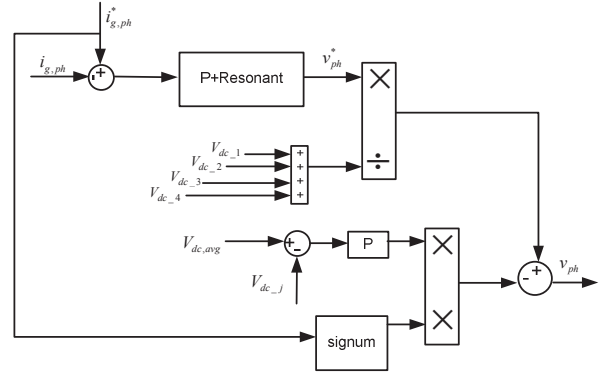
$i_{g,ph}^{*}$

$i_{g,ph}$

+

-

P+Resonant

$v_{ph}^{*}$

$\times$

$V_{dc\_1}$

$V_{dc\_2}$

$V_{dc\_3}$

$V_{dc\_4}$

+
+
+
+

$\div$

$V_{dc,avg}$

+

-

P

$\times$

$V_{dc\_j}$

+

-

$v_{ph}$

$\times$

signum